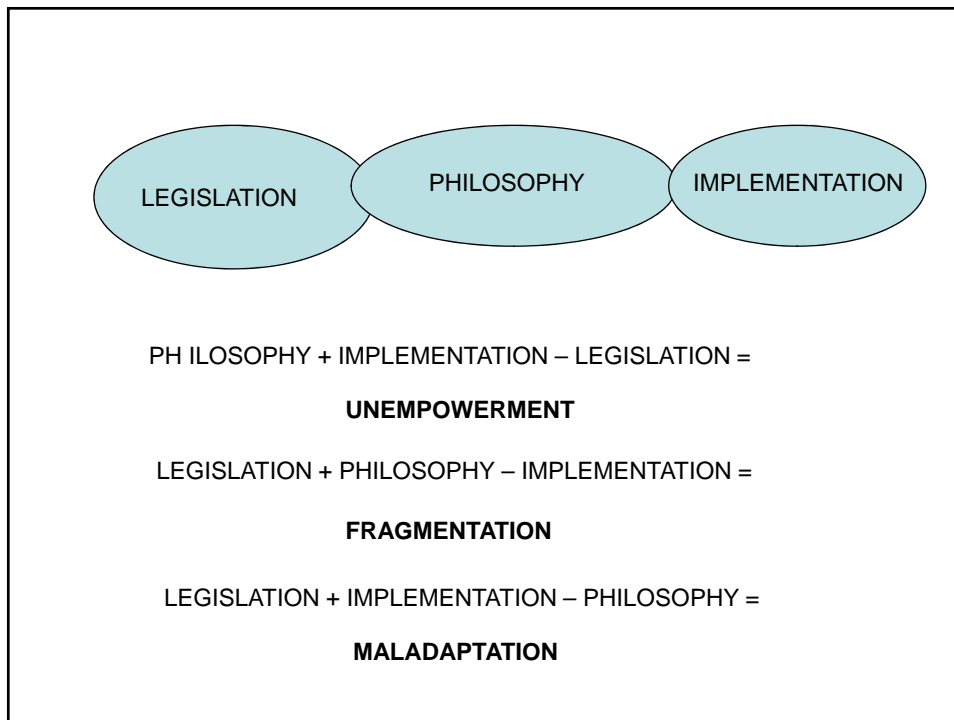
LEGISLATION

PHILOSOPHY

IMPLEMENTATION

PH ILOSOPHY + IMPLEMENTATION – LEGISLATION =

**UNEMPOWERMENT**

LEGISLATION + PHILOSOPHY – IMPLEMENTATION =

**FRAGMENTATION**

LEGISLATION + IMPLEMENTATION – PHILOSOPHY =

**MALADAPTATION**